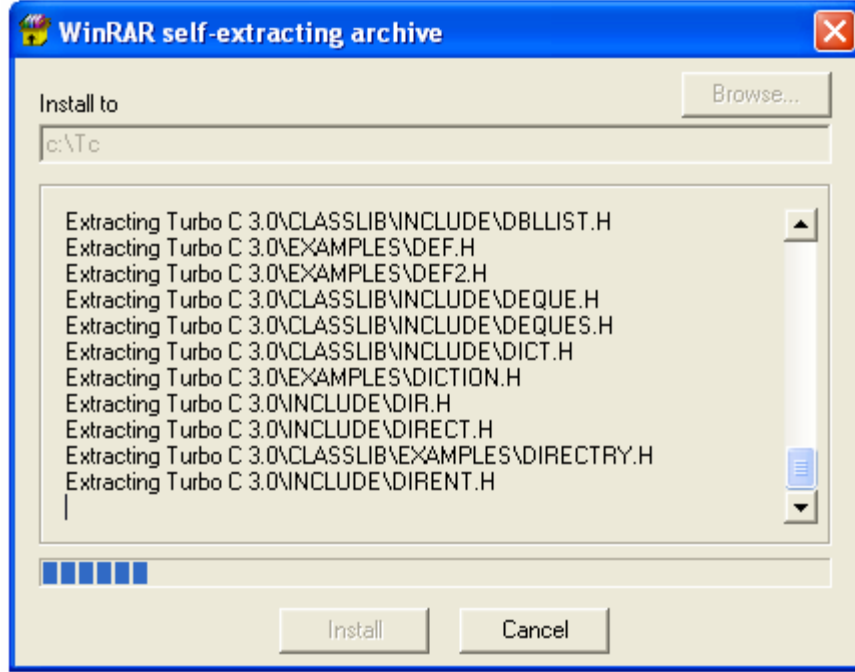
WinRAR self-extracting archive

Install to

Browse...

c:\Tc

Extracting Turbo C 3.0\CLASSLIB\INCLUDE\DBLLIST.H
Extracting Turbo C 3.0\EXAMPLES\DEF.H
Extracting Turbo C 3.0\EXAMPLES\DEF2.H
Extracting Turbo C 3.0\CLASSLIB\INCLUDE\DEQUE.H
Extracting Turbo C 3.0\CLASSLIB\INCLUDE\DEQUES.H
Extracting Turbo C 3.0\CLASSLIB\INCLUDE\DICT.H
Extracting Turbo C 3.0\EXAMPLES\DICTION.H
Extracting Turbo C 3.0\INCLUDE\DIR.H
Extracting Turbo C 3.0\INCLUDE\DIRECT.H
Extracting Turbo C 3.0\CLASSLIB\EXAMPLES\DIRECTRY.H
Extracting Turbo C 3.0\INCLUDE\DIRENT.H

Install

Cancel